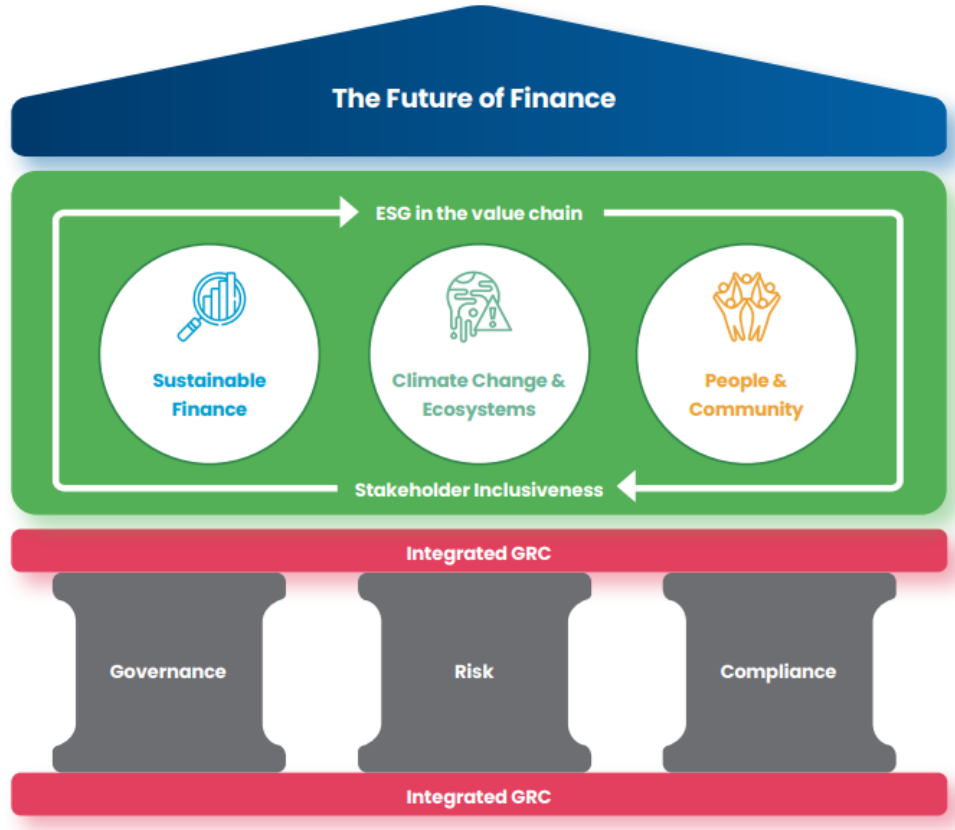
The Future of Finance

ESG in the value chain

Sustainable Finance

Climate Change & Ecosystems

People & Community

Stakeholder Inclusiveness

Integrated GRC

Governance

Risk

Compliance

Integrated GRC